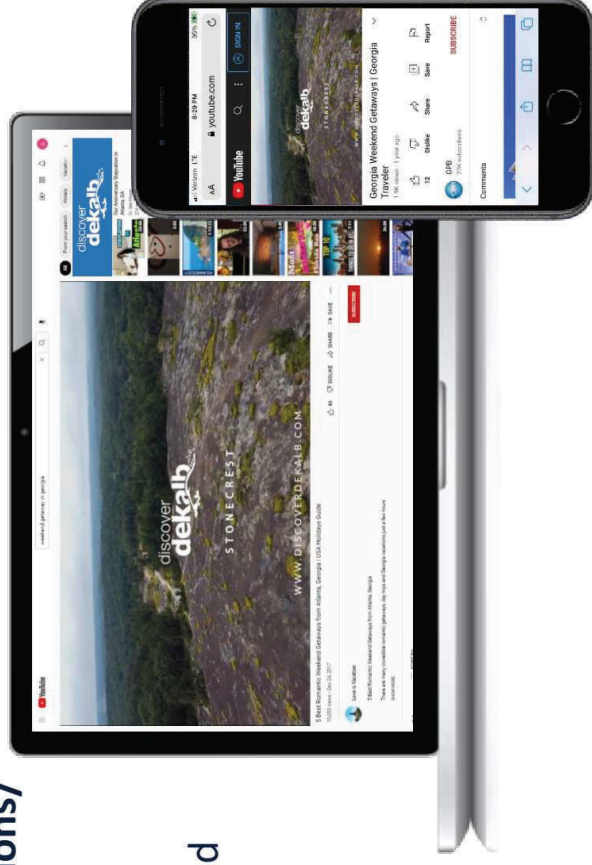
YouTube

weekend getaways in georgia

discover dekalb

STONECREST

WWW.DISCOVERDEKALB.COM

5 Best Romantic Weekend Getaways from Atlanta, Georgia | USA Holidays Guide

SUBSCRIBE

LIKE DISLIKE SHARE SAVE

discover dekalb

Verizon LTE 8:29 PM 35%

AA youtube.com

YouTube SIGN IN

discover dekalb

STONECREST

Georgia Weekend Getaways | Georgia Traveler

1.5K views · 1 year ago

12 Dislike Share Save Report

GPB

SUBSCRIBE

Comments

ons/

d